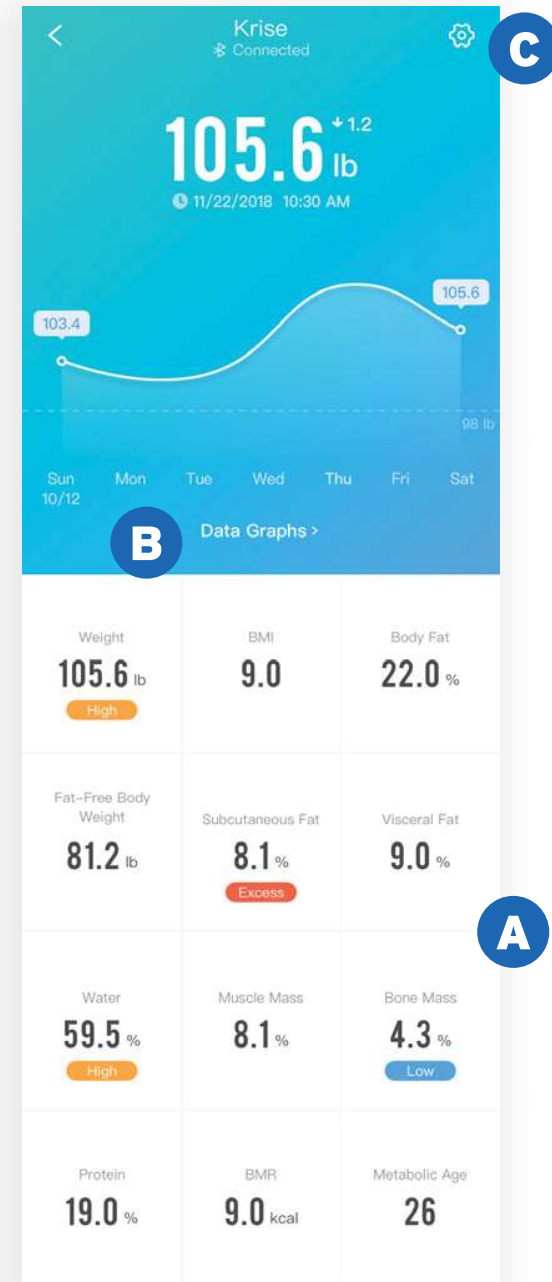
Krise
Connected

C

105.6 lb
+1.2
11/22/2018 10:30 AM

103.4
105.6
98 lb

Sun 10/12
Mon
Tue
Wed
Thu
Fri
Sat

B
Data Graphs >

| Weight | BMI | Body Fat |
|---|---|---|
| 105.6 lb High | 9.0 | 22.0 % |
| Fat-Free Body Weight | Subcutaneous Fat | Visceral Fat |
| 81.2 lb | 8.1 % Excess | 9.0 % |
| Water | Muscle Mass | Bone Mass |
| 59.5 % High | 8.1 % | 4.3 % Low |
| Protein | BMR | Metabolic Age |
| 19.0 % | 9.0 kcal | 26 |

A